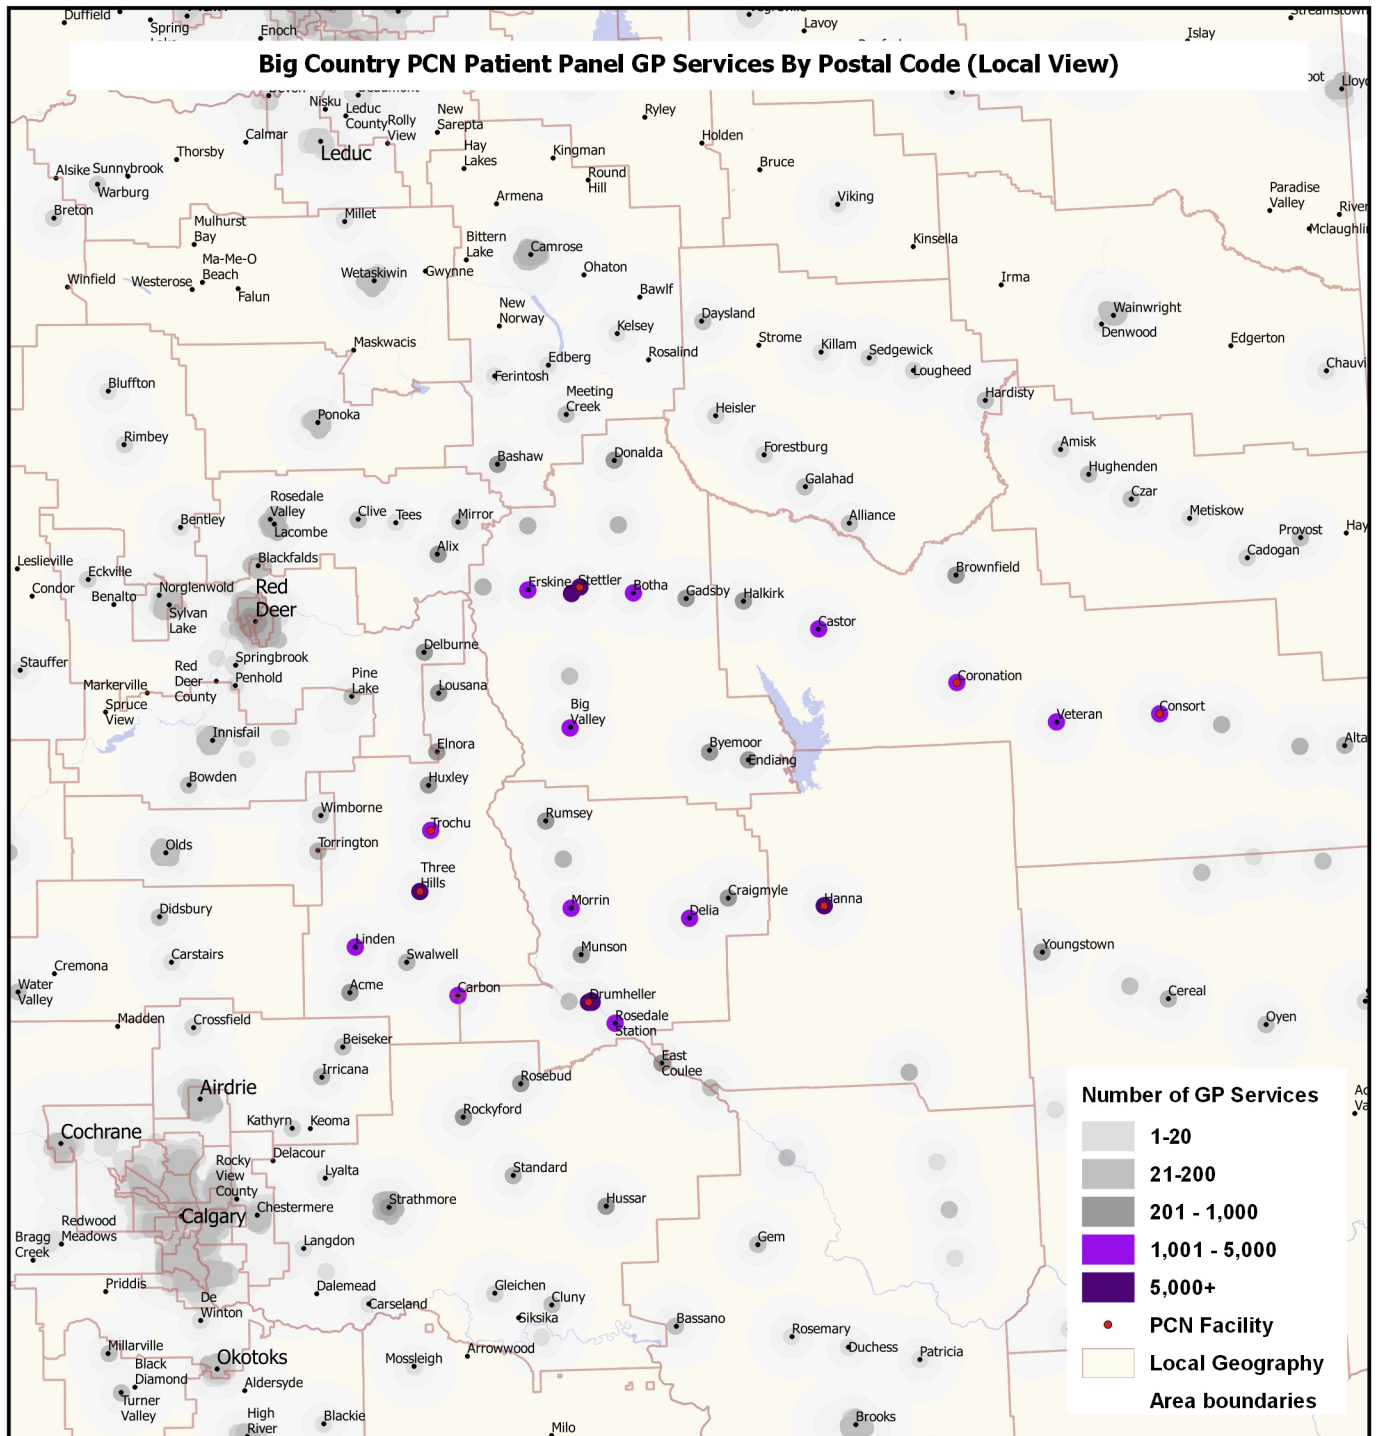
Big Country PCN Patient Panel GP Services By Postal Code (Local View)

Duffield
Spring
Enoch
Lavoy
Islay
Streamstown
Lloyd
Nisku
Leduc County
Rolly View
New Sarepta
Ryley
Calmar
Leduc
Hay Lakes
Kingman
Holden
Thorsby
Round Hill
Bruce
Alsike
Sunnybrook
Warburg
Armena
Viking
Paradise Valley
River
Mclaughlin
Breton
Millet
Mulhurst Bay
Bittern Lake
Camrose
Kinsella
Ma-Me-O Beach
Wetaskiwin
Gwynne
Ohaton
Winfield
Westerose
Falun
Irma
Bawlf
New Norway
Wainwright
Daysland
Denwood
Kelsey
Strome
Maskwacis
Killam
Sedgewick
Edgerton
Rosalind
Edberg
Lougheed
Chauvin
Ferintosh
Bluffton
Meeting Creek
Hardisty
Heisler
Ponoka
Rimbey
Amisk
Forestburg
Hughenden
Bashaw
Donalda
Galahad
Czar
Rosedale Valley
Alliance
Metiskow
Bentley
Clive
Tees
Mirror
Provost
Hay
Lacombe
Cadogan
Blackfalds
Alix
Leslieville
Brownfield
Eckville
Erskine
Stettler
Botha
Condor
Norglenwold
Red Deer
Gadsby
Halkirk
Benalto
Sylvan Lake
Castor
Delburne
Stauffer
Springbrook
Coronation
Red Deer County
Pine Lake
Penhold
Lousana
Markerville
Veteran
Consort
Spruce View
Big Valley
Alta
Innisfail
Elnora
Byemoor
Endiang
Bowden
Huxley
Wimborne
Rumsey
Trochu
Torrington
Olds
Three Hills
Craigmyle
Didsbury
Morrin
Hanna
Delia
Linden
Munson
Youngstown
Carstairs
Swalwell
Cremona
Water Valley
Acme
Carbon
Cereal
Drumheller
Madden
Crossfield
Oyen
Rosedale Station
Beiseker
East Coulee
Irricana
Rosebud
Airdrie
Rockyford
Kathyrn
Keoma
Cochrane
Delacour
Rocky View County
Lyalta
Standard
Strathmore
Chestermere
Hussar
Calgary
Redwood Meadows
Bragg Creek
Langdon
Gem
Priddis
Dalemead
Gleichen
De Winton
Carseland
Cluny
Siksika
Bassano
Rosemary
Millarville
Duchess
Black Diamond
Okotoks
Mossleigh
Arrowwood
Patricia
Aldersyde
Turner Valley
High River
Blackie
Milo
Brooks

Number of GP Services
1-20
21-200
201 - 1,000
1,001 - 5,000
5,000+
PCN Facility
Local Geography
Area boundaries